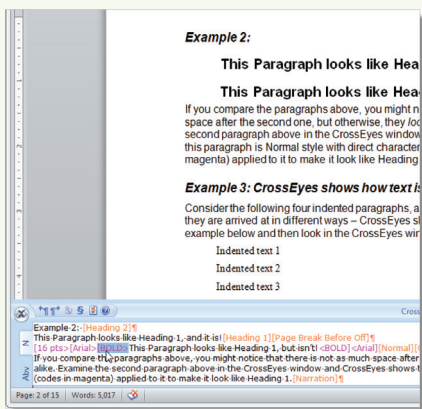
Example 2:

This Paragraph looks like Head

This Paragraph looks like Head

If you compare the paragraphs above, you might n space after the second one, but otherwise, they look second paragraph above in the CrossEyes window this paragraph is Normal style with direct character magenta) applied to it to make it look like Heading

Example 3: CrossEyes shows how text is

Consider the following four indented paragraphs, a they are arrived at in different ways – CrossEyes s example below and then look in the CrossEyes wi

Indented text 1

Indented text 2

Indented text 3

Cross

Example 2: [Heading 2]¶
This Paragraph looks like Heading 1, and it is! [Heading 1][Page Break Before Off]¶
[16 pts>[Arial>[BOLD>This Paragraph looks like Heading 1, but isn't! <BOLD]<Arial][Normal][
If you compare the paragraphs above, you might notice that there is not as much space after alike. Examine the second paragraph above in the CrossEyes window and CrossEyes shows (codes in magenta) applied to it to make it look like Heading 1. [Narration]¶

N

Abv

Page: 2 of 15 | Words: 5,017